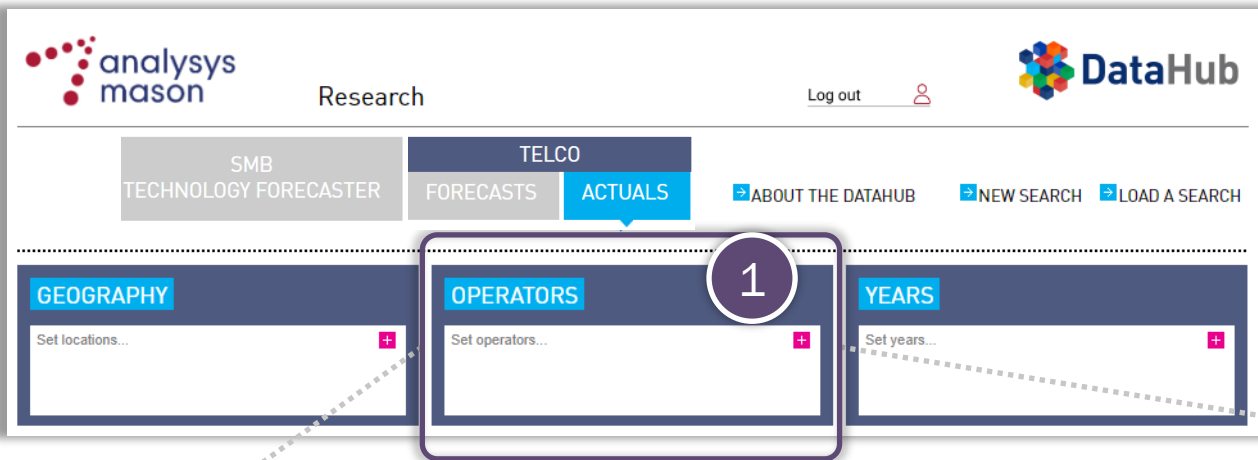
analysys mason

Research

Log out

DataHub

SMB TECHNOLOGY FORECASTER

TELCO

FORECASTS

ACTUALS

ABOUT THE DATAHUB

NEW SEARCH

LOAD A SEARCH

GEOGRAPHY

Set locations...

OPERATORS

1

Set operators...

YEARS

Set years...